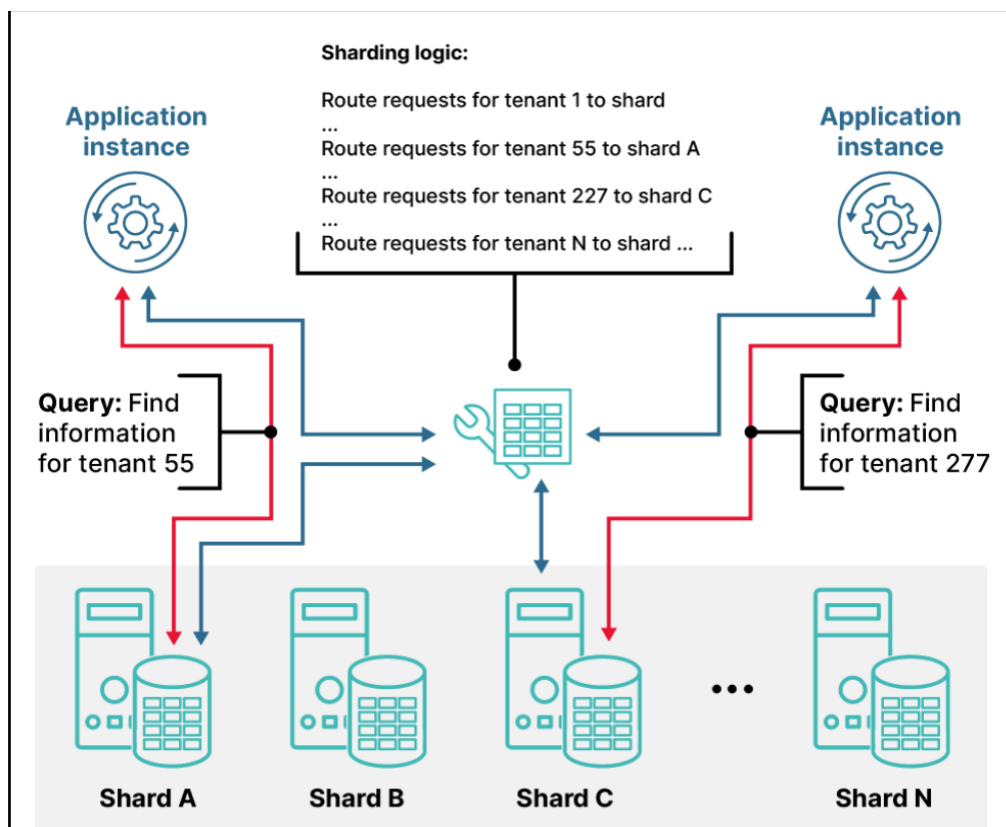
Sharding logic:

Route requests for tenant 1 to shard
...
Route requests for tenant 55 to shard A
...
Route requests for tenant 227 to shard C
...
Route requests for tenant N to shard ...

Application instance

Application instance

**Query:** Find information for tenant 55

**Query:** Find information for tenant 277

Shard A

Shard B

Shard C

...

Shard N